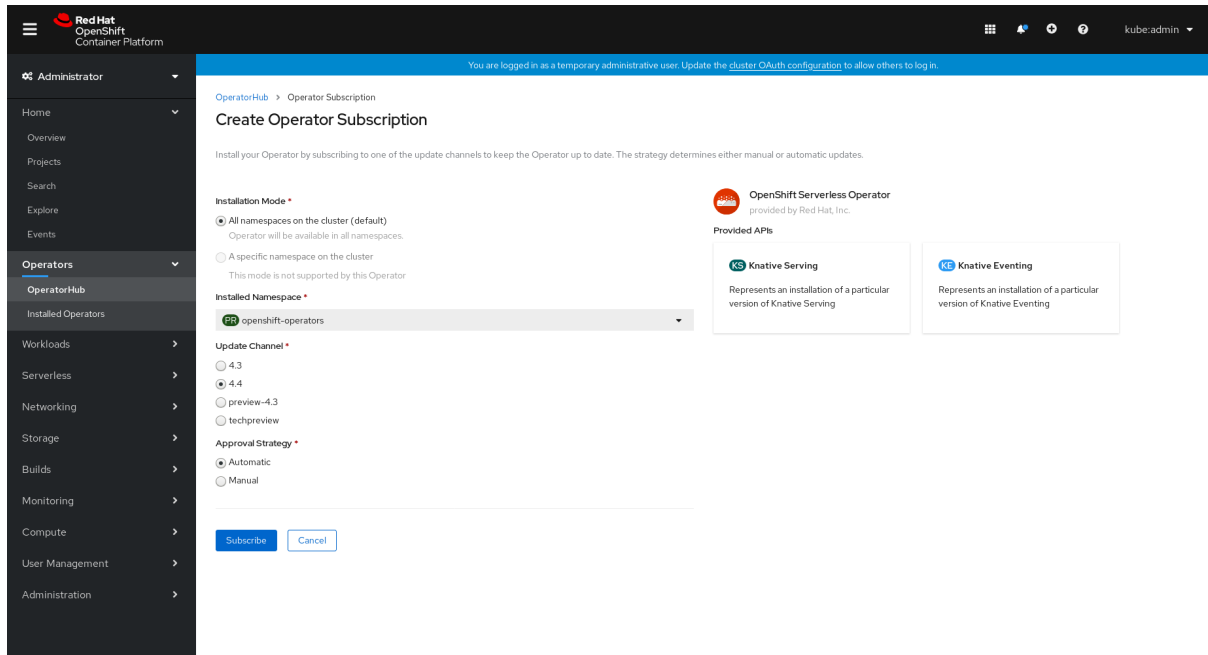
Red Hat OpenShift Container Platform

kube:admin

Administrator

Home
Overview
Projects
Search
Explore
Events

Operators
OperatorHub
Installed Operators

Workloads
Serverless
Networking
Storage
Builds
Monitoring
Compute
User Management
Administration

You are logged in as a temporary administrative user. Update the cluster OAuth configuration to allow others to log in.

OperatorHub > Operator Subscription

Create Operator Subscription

Install your Operator by subscribing to one of the update channels to keep the Operator up to date. The strategy determines either manual or automatic updates.

Installation Mode *
All namespaces on the cluster (default)
Operator will be available in all namespaces.
A specific namespace on the cluster
This mode is not supported by this Operator

Installed Namespace *
PR openshift-operators

Update Channel *
4.3
4.4
preview-4.3
techpreview

Approval Strategy *
Automatic
Manual

Subscribe
Cancel

OpenShift Serverless Operator
provided by Red Hat, Inc.

Provided APIs

KS Knative Serving
Represents an installation of a particular version of Knative Serving

KE Knative Eventing
Represents an installation of a particular version of Knative Eventing